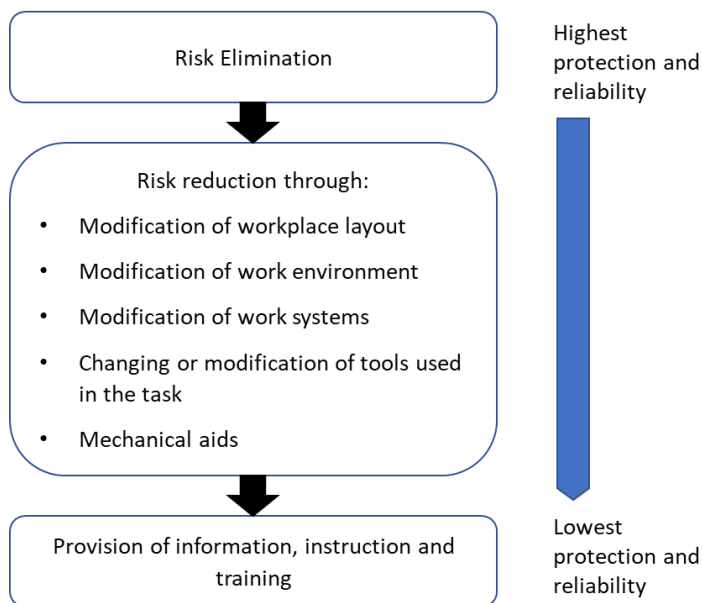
Risk Elimination

Highest protection and reliability

Risk reduction through:

- Modification of workplace layout
- Modification of work environment
- Modification of work systems
- Changing or modification of tools used in the task
- Mechanical aids

Provision of information, instruction and training

Lowest protection and reliability